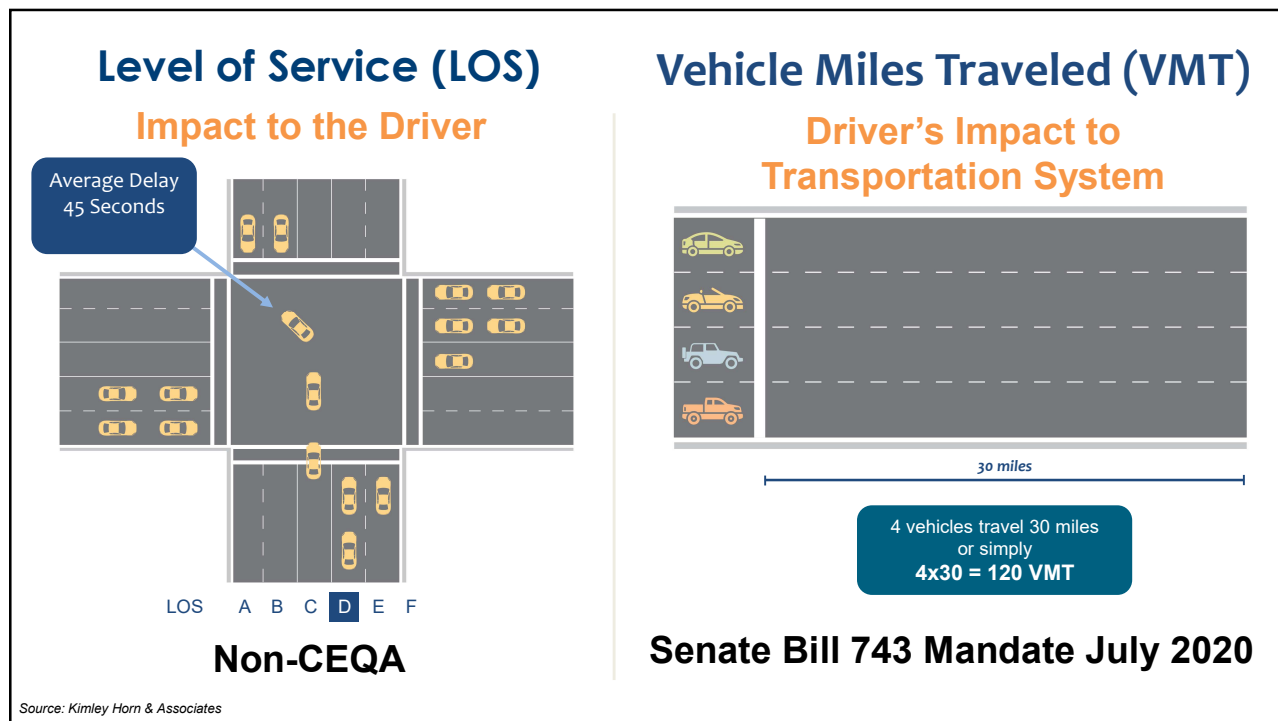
Level of Service (LOS)

Impact to the Driver

Average Delay
45 Seconds

LOS A B C D E F

Non-CEQA

Vehicle Miles Traveled (VMT)

Driver's Impact to Transportation System

30 miles

4 vehicles travel 30 miles
or simply
4x30 = 120 VMT

Senate Bill 743 Mandate July 2020

Source: Kimley Horn & Associates